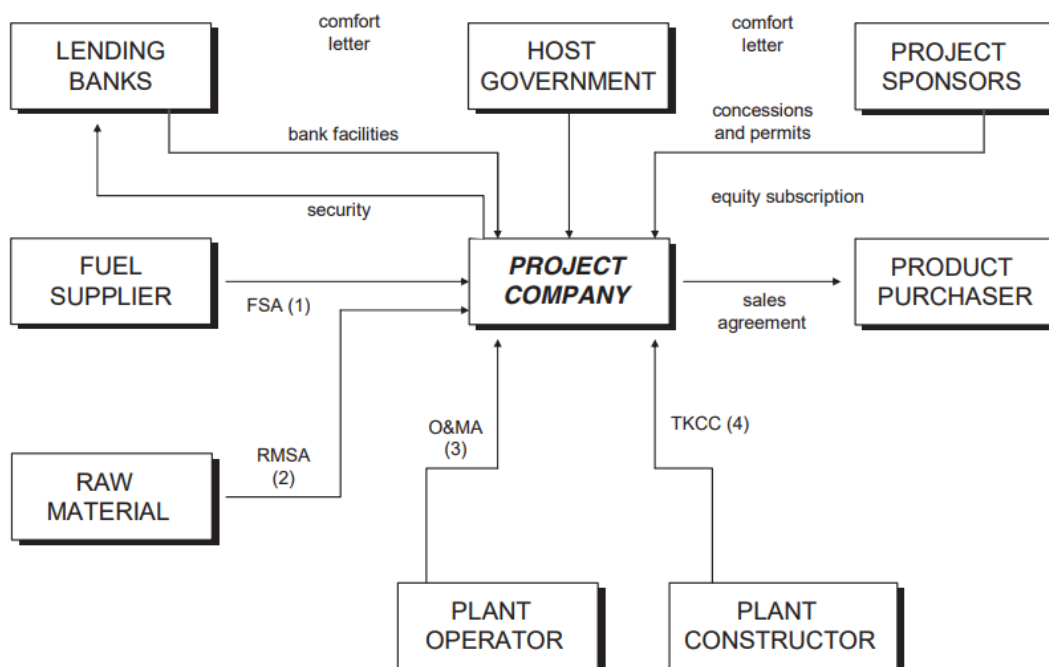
LENDING BANKS

comfort letter

HOST GOVERNMENT

comfort letter

PROJECT SPONSORS

bank facilities

concessions and permits

security

equity subscription

FUEL SUPPLIER

FSA (1)

PROJECT COMPANY

sales agreement

PRODUCT PURCHASER

RAW MATERIAL

RMSA (2)

O&MA (3)

TKCC (4)

PLANT OPERATOR

PLANT CONSTRUCTOR